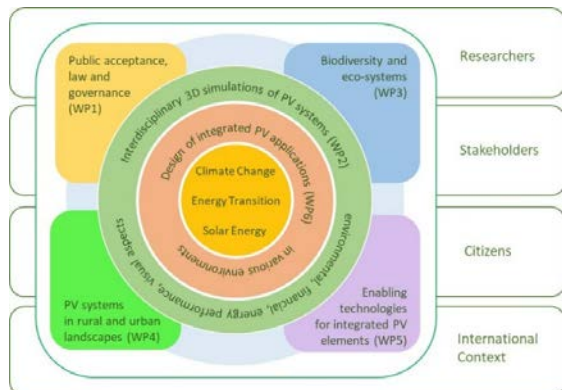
Public acceptance, law and governance (WP1)

Biodiversity and eco-systems (WP3)

Researchers

Interdisciplinary 3D simulations of PV systems (WP2)

Design of integrated PV applications (WP6)

Climate Change

Energy Transition

Solar Energy

in various environments

environmental, financial, energy performance, visual aspects

Stakeholders

Citizens

PV systems in rural and urban landscapes (WP4)

Enabling technologies for integrated PV elements (WP5)

International Context